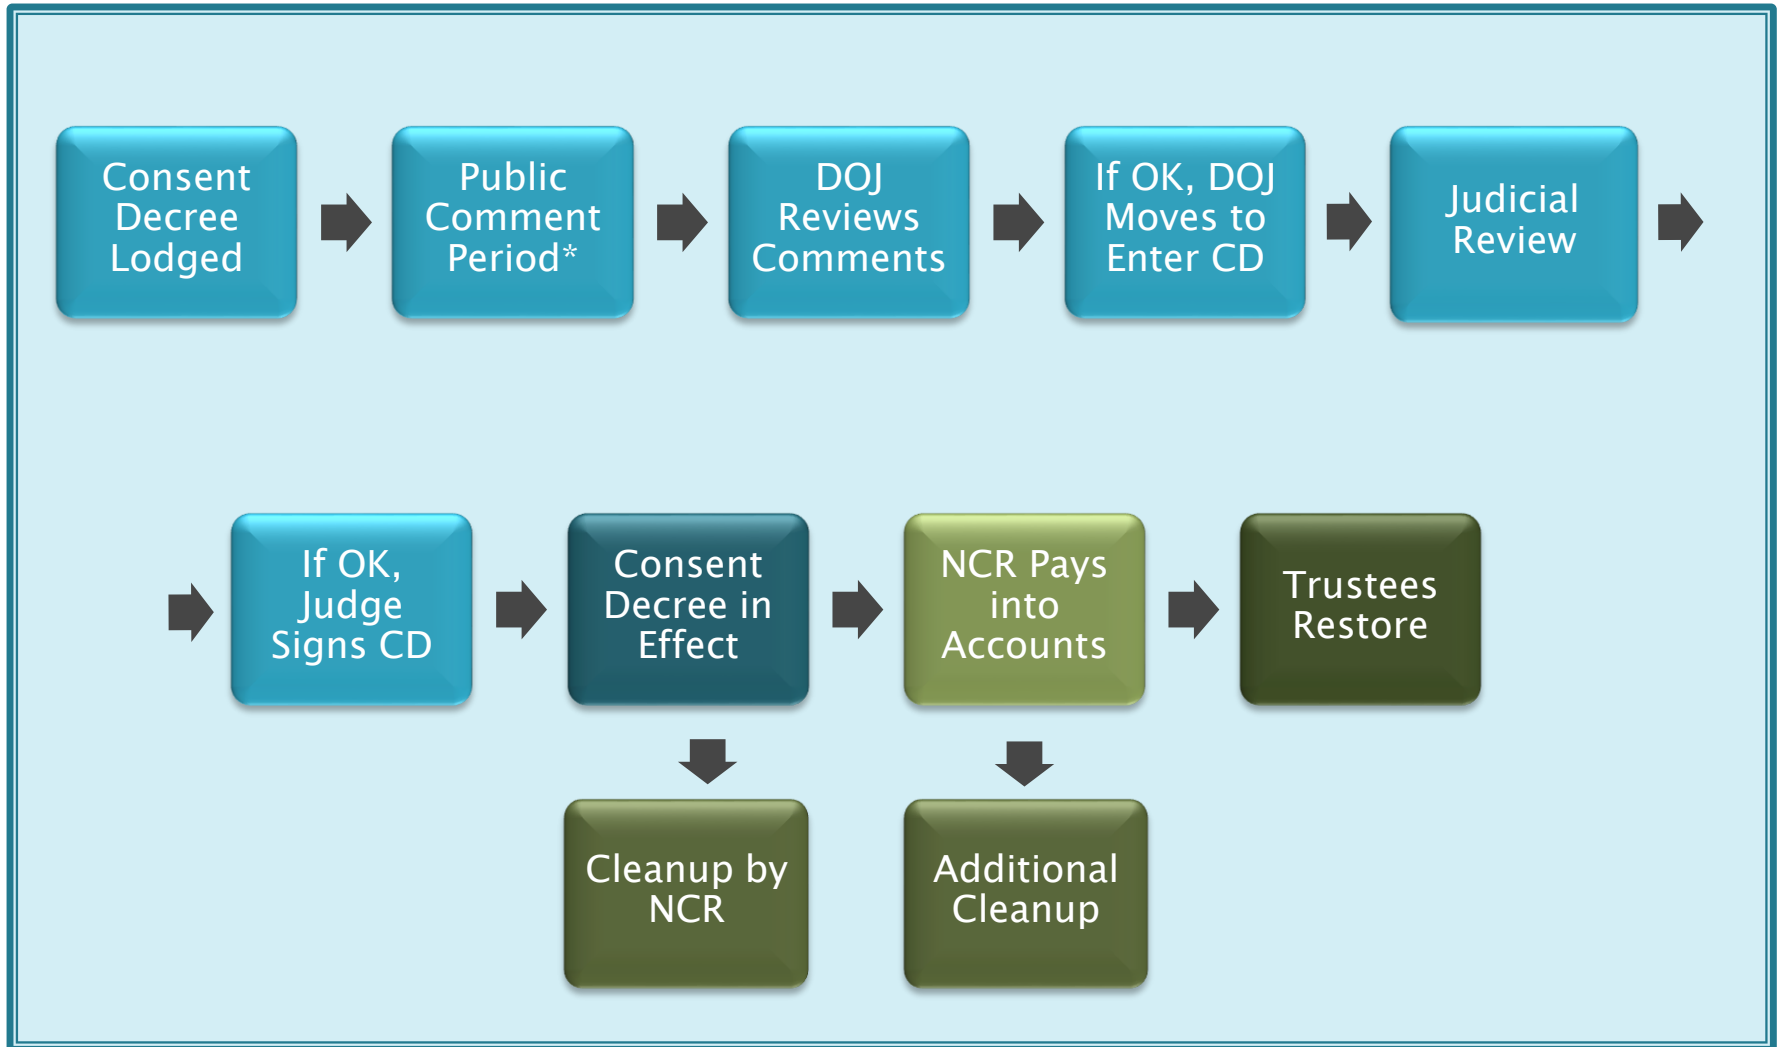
Consent Decree Lodged

Public Comment Period*

DOJ Reviews Comments

If OK, DOJ Moves to Enter CD

Judicial Review

If OK, Judge Signs CD

Consent Decree in Effect

NCR Pays into Accounts

Trustees Restore

Cleanup by NCR

Additional Cleanup